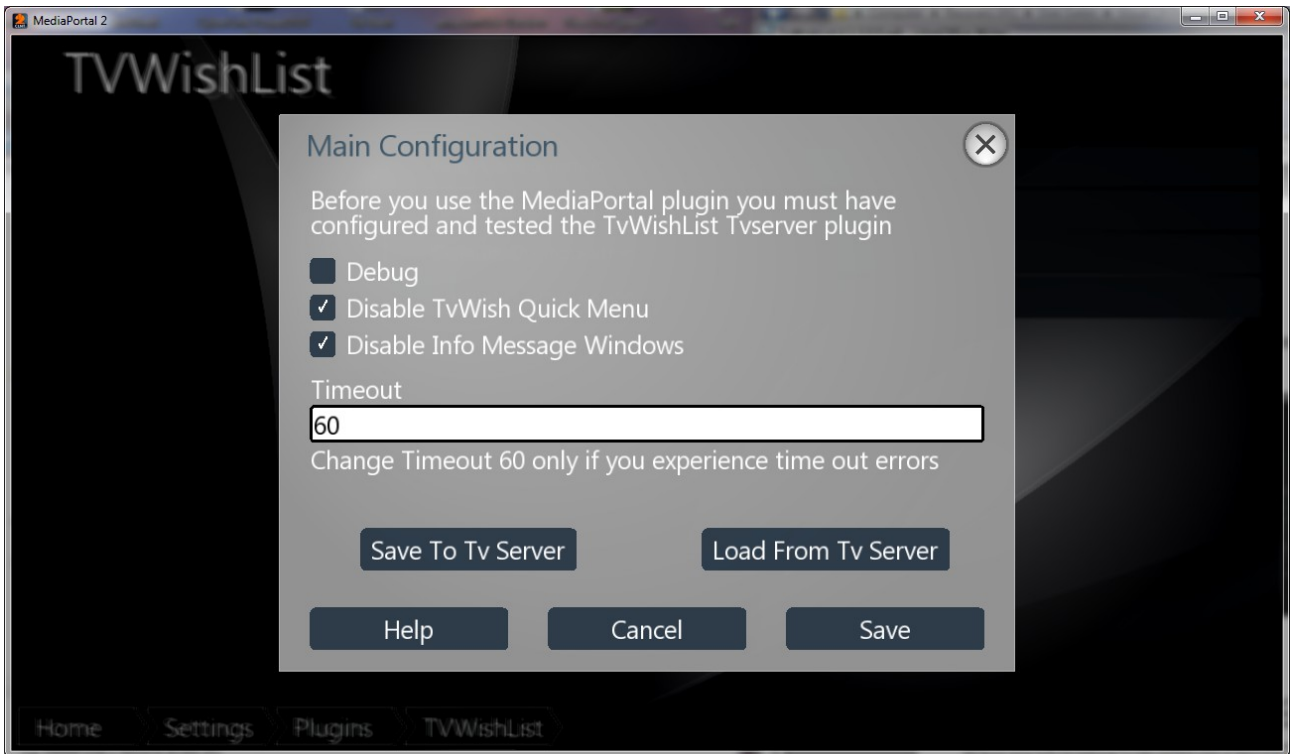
MediaPortal 2

TVWishList

Main Configuration

Before you use the MediaPortal plugin you must have configured and tested the TvWishList Tvserver plugin

Debug

✓ Disable TvWish Quick Menu

✓ Disable Info Message Windows

Timeout

60

Change Timeout 60 only if you experience time out errors

Save To Tv Server

Load From Tv Server

Help

Cancel

Save

Home Settings Plugins TVWishList